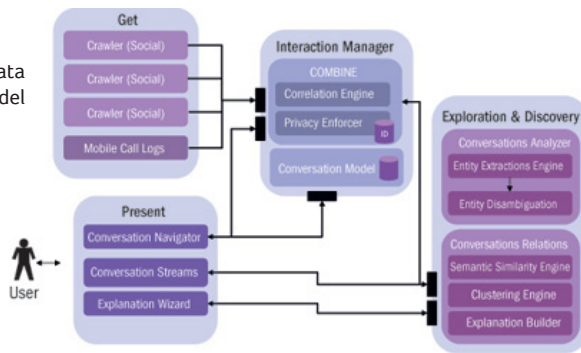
ata
del

Get
Crawler (Social)
Crawler (Social)
Crawler (Social)
Mobile Call Logs

Interaction Manager
COMBINE
Correlation Engine
Privacy Enforcer
ID
Conversation Model

Exploration & Discovery
Conversations Analyzer
Entity Extractions Engine
Entity Disambiguation
Conversations Relations
Semantic Similarity Engine
Clustering Engine
Explanation Builder

Present
Conversation Navigator
Conversation Streams
Explanation Wizard

User